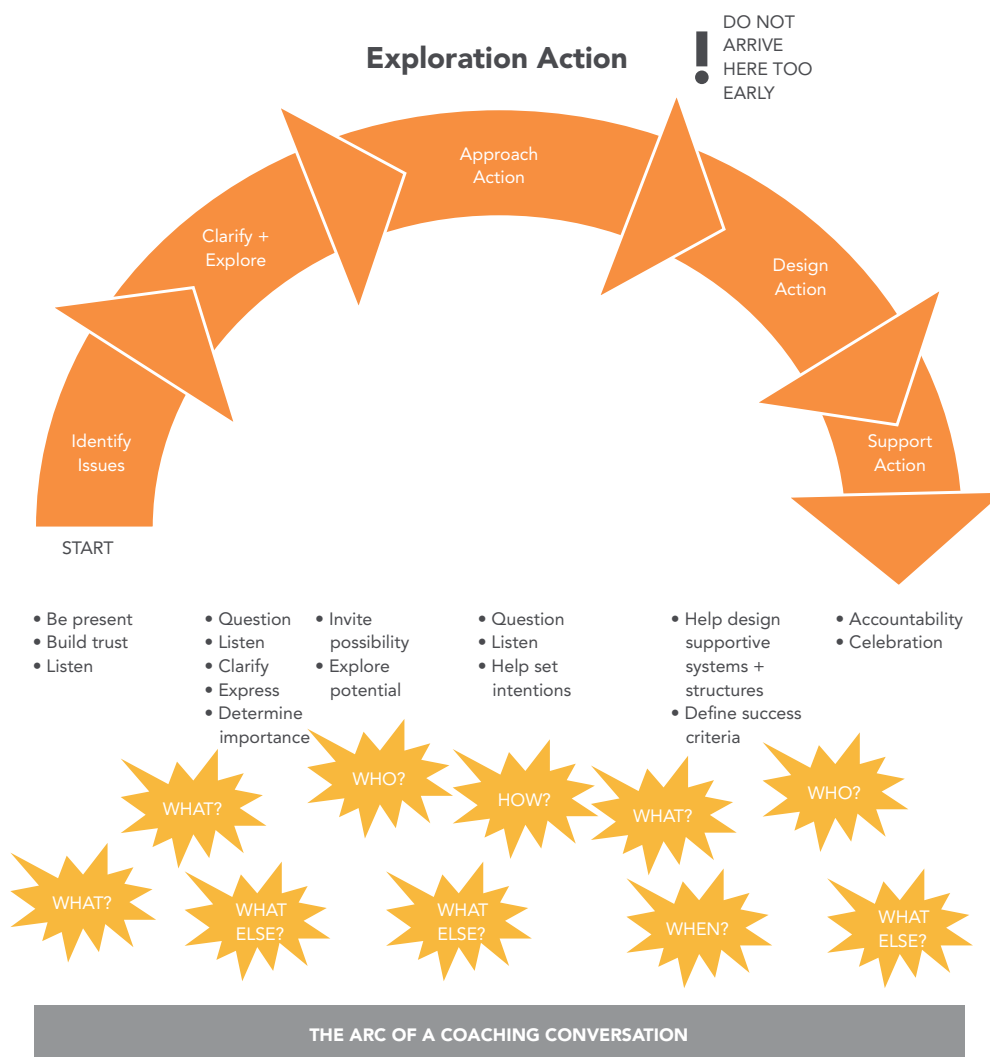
Exploration Action

! DO NOT ARRIVE HERE TOO EARLY

Approach Action

Clarify + Explore

Design Action

Identify Issues

Support Action

START

• Be present
• Build trust
• Listen

• Question
• Listen
• Clarify
• Express
• Determine importance

• Invite possibility
• Explore potential

• Question
• Listen
• Help set intentions

• Help design supportive systems + structures
• Define success criteria

• Accountability
• Celebration

WHO?
WHAT?
HOW?
WHAT?
WHO?
WHAT?
WHAT ELSE?
WHAT ELSE?
WHEN?
WHAT ELSE?

THE ARC OF A COACHING CONVERSATION